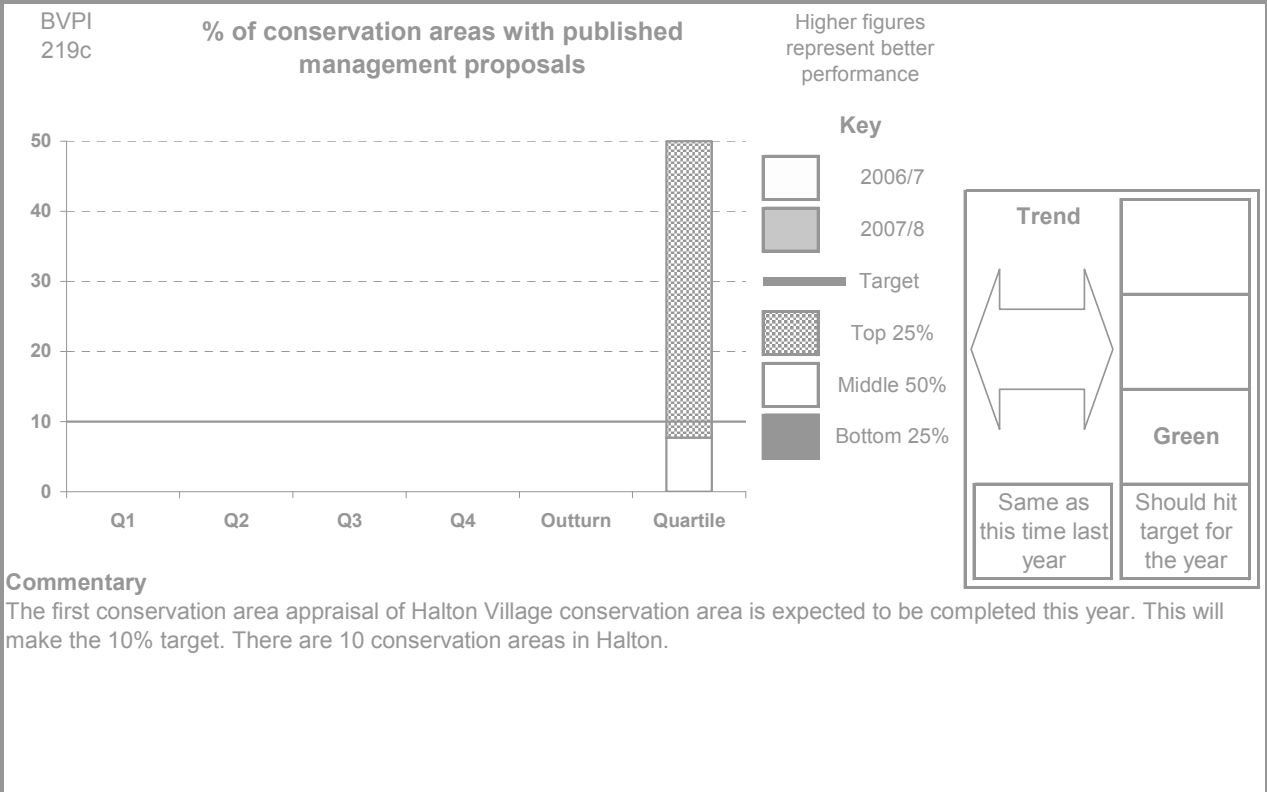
BVPI 219c

% of conservation areas with published management proposals

Higher figures represent better performance

50
40
30
20
10
0

Q1 Q2 Q3 Q4 Outturn Quartile

Key

2006/7

2007/8

Target

Top 25%

Middle 50%

Bottom 25%

Trend

Green

Same as this time last year

Should hit target for the year

Commentary
The first conservation area appraisal of Halton Village conservation area is expected to be completed this year. This will make the 10% target. There are 10 conservation areas in Halton.